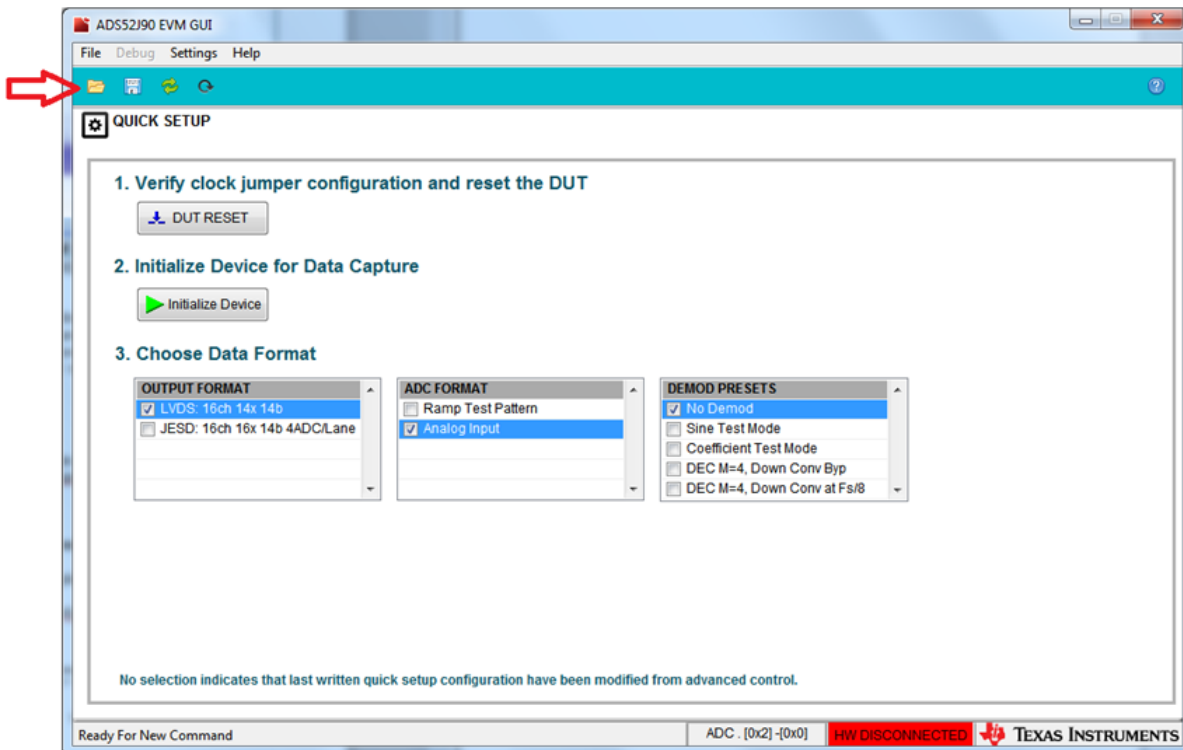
ADS52J90 EVM GUI

File Debug Settings Help

QUICK SETUP

1. Verify clock jumper configuration and reset the DUT

DUT RESET

2. Initialize Device for Data Capture

Initialize Device

3. Choose Data Format

| OUTPUT FORMAT |
|---|
| LVDS: 16ch 14x 14b |
| JESD: 16ch 16x 14b 4ADC/Lane |

| ADC FORMAT |
|---|
| Ramp Test Pattern |
| Analog Input |

| DEMOD PRESETS |
|---|
| No Demod |
| Sine Test Mode |
| Coefficient Test Mode |
| DEC M=4, Down Conv Byp |
| DEC M=4, Down Conv at Fs/8 |

No selection indicates that last written quick setup configuration have been modified from advanced control.

Ready For New Command

ADC . [0x2] -[0x0]

HW DISCONNECTED

TEXAS INSTRUMENTS